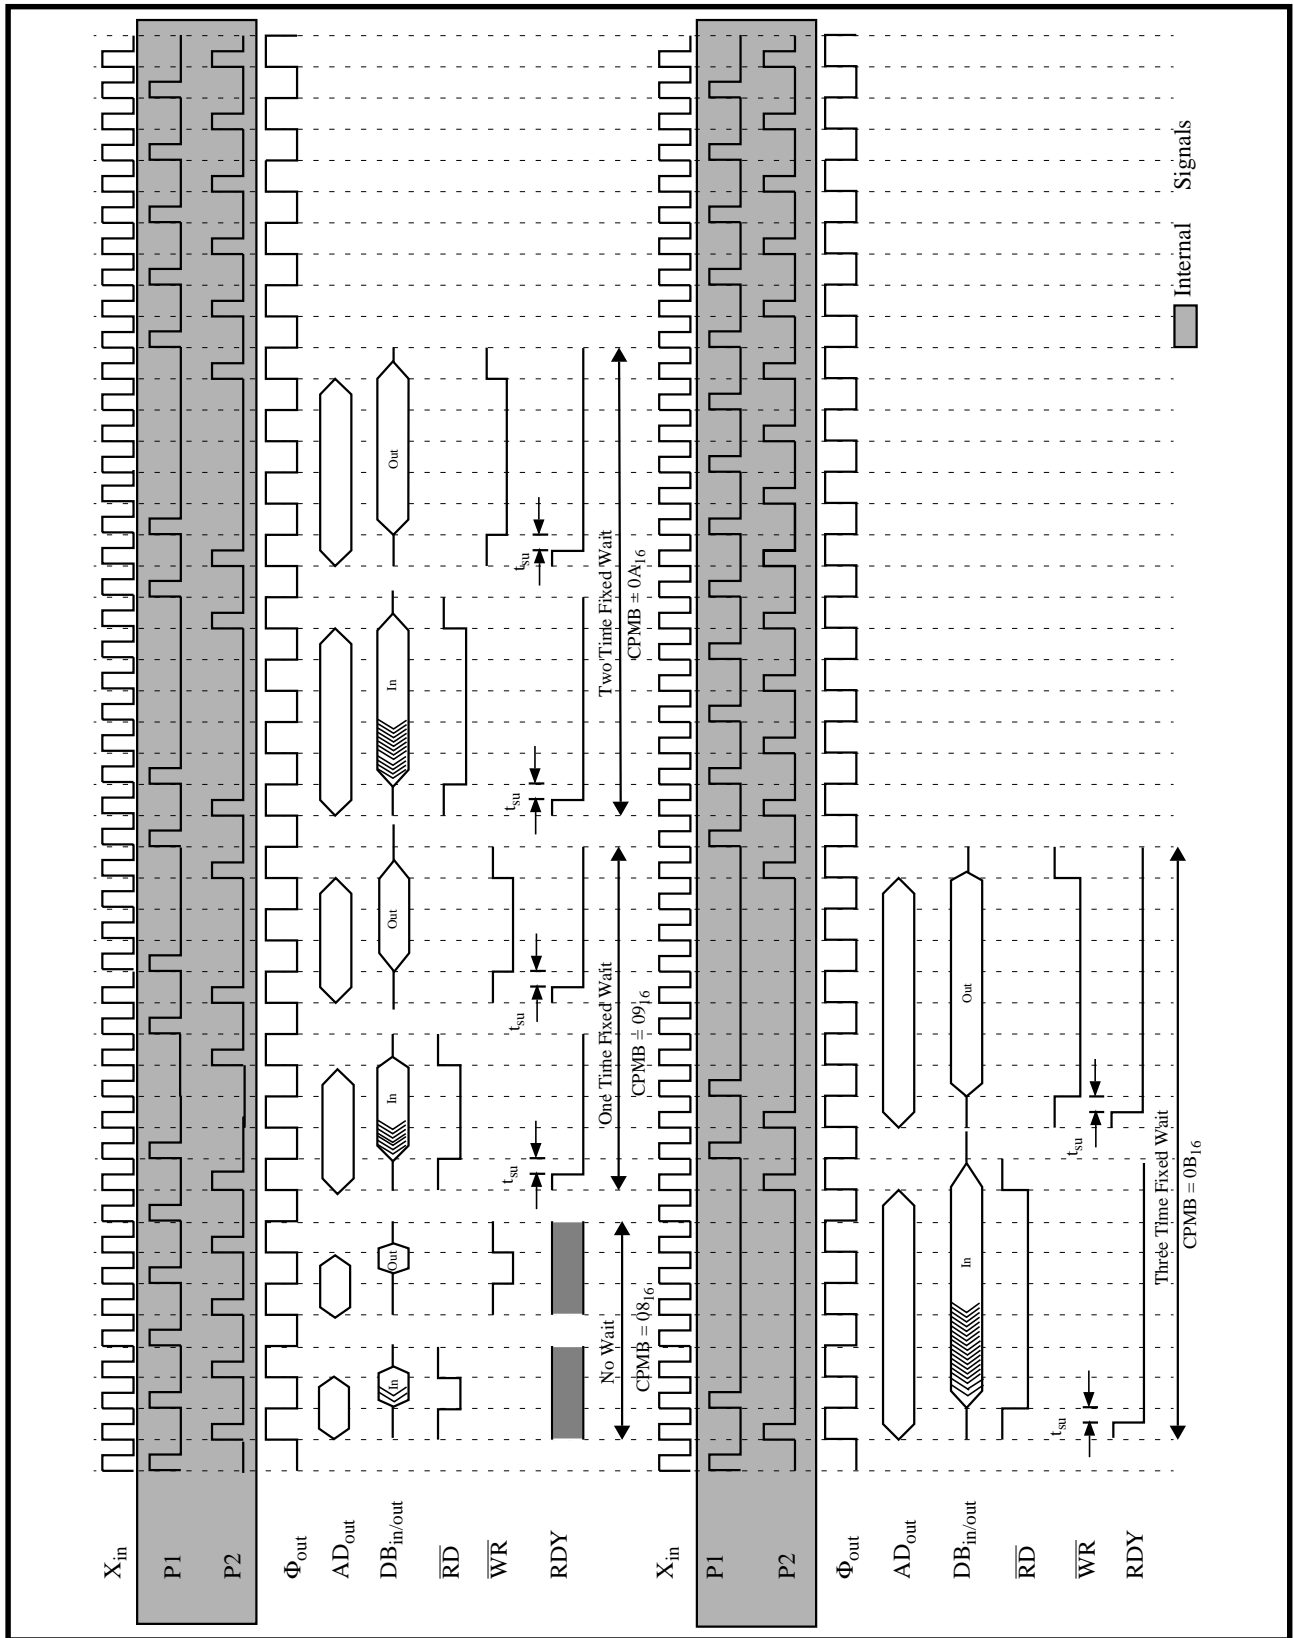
$X_{in}$
P1
P2
$\Phi_{out}$
$AD_{out}$
$DB_{in/out}$
$\overline{RD}$
$\overline{WR}$
RDY

In
Out
In
Out
In
Out

$t_{su}$
$t_{su}$
$t_{su}$
$t_{su}$

No Wait
$CPMB = 08_{16}$

One Time Fixed Wait
$CPMB = 09_{16}$

Two Time Fixed Wait
$CPMB = 0A_{16}$

Internal Signals

$X_{in}$
P1
P2
$\Phi_{out}$
$AD_{out}$
$DB_{in/out}$
$\overline{RD}$
$\overline{WR}$
RDY

In
Out

$t_{su}$
$t_{su}$

Three Time Fixed Wait
$CPMB = 0B_{16}$